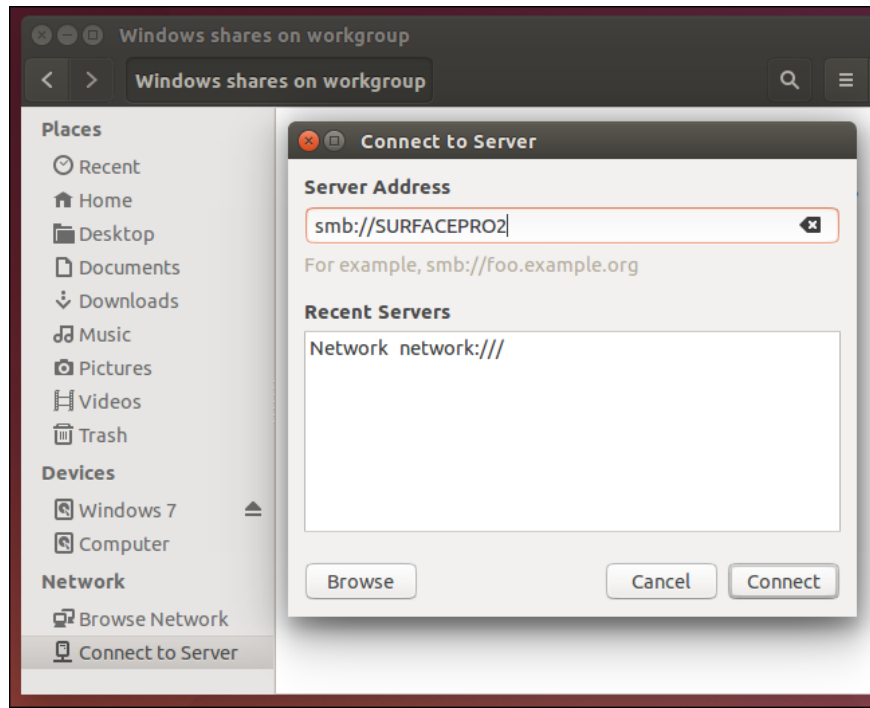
Windows shares on workgroup

Windows shares on workgroup

Places
Recent
Home
Desktop
Documents
Downloads
Music
Pictures
Videos
Trash
Devices
Windows 7
Computer
Network
Browse Network
Connect to Server

Connect to Server

Server Address
smb://SURFACEPRO2
For example, smb://foo.example.org

Recent Servers
Network network:///

Browse
Cancel
Connect